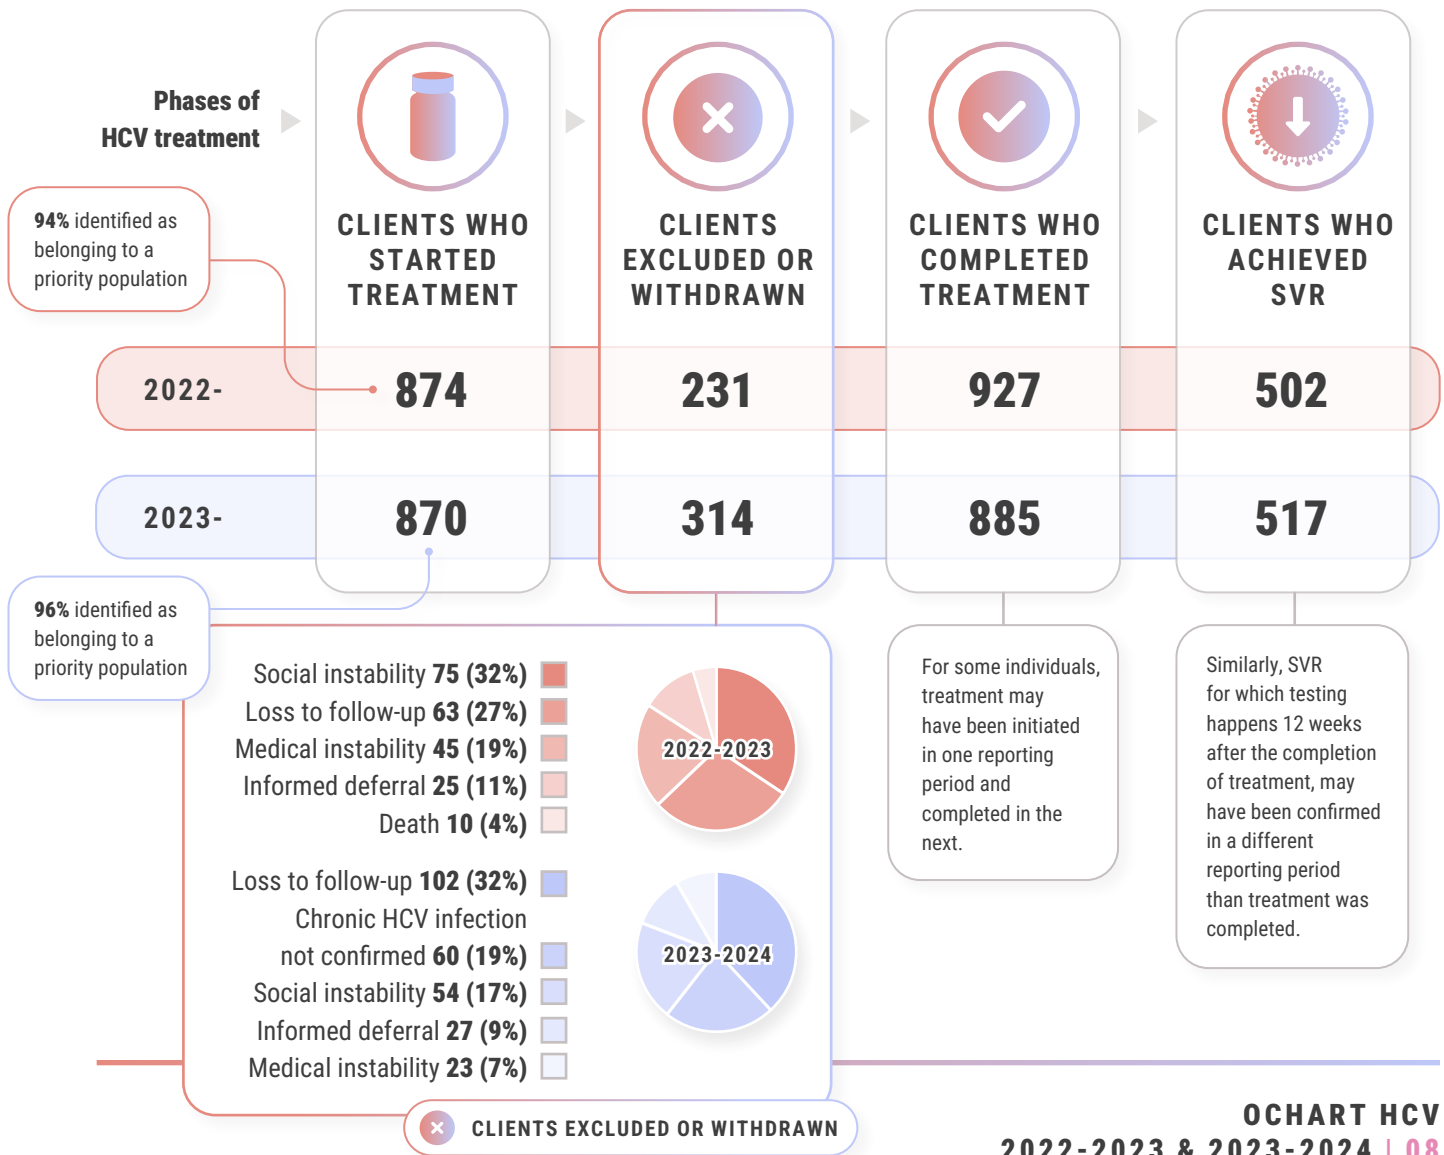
Phases of HCV treatment

CLIENTS WHO STARTED TREATMENT

CLIENTS EXCLUDED OR WITHDRAWN

CLIENTS WHO COMPLETED TREATMENT

CLIENTS WHO ACHIEVED SVR

94% identified as belonging to a priority population

| | | | | |
|---|---|---|---|---|
| 2022- | 874 | 231 | 927 | 502 |
| 2023- | 870 | 314 | 885 | 517 |

96% identified as belonging to a priority population

Social instability 75 (32%)
Loss to follow-up 63 (27%)
Medical instability 45 (19%)
Informed deferral 25 (11%)
Death 10 (4%)

2022-2023

Loss to follow-up 102 (32%)
Chronic HCV infection not confirmed 60 (19%)
Social instability 54 (17%)
Informed deferral 27 (9%)
Medical instability 23 (7%)

2023-2024

For some individuals, treatment may have been initiated in one reporting period and completed in the next.

Similarly, SVR for which testing happens 12 weeks after the completion of treatment, may have been confirmed in a different reporting period than treatment was completed.

CLIENTS EXCLUDED OR WITHDRAWN

OCHART HCV
2022-2023 & 2023-2024 | 08